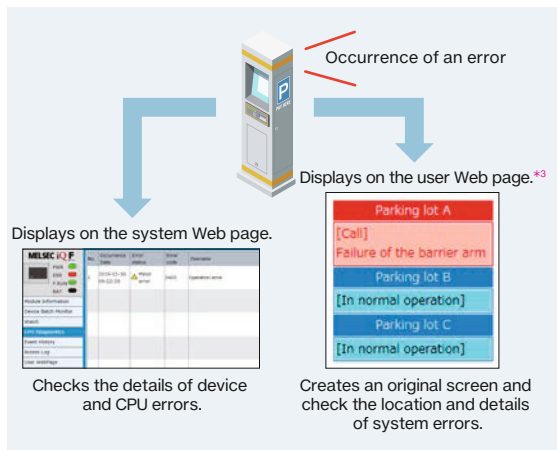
P

Occurrence of an error

Displays on the user Web page.*3

Displays on the system Web page.

MELSEC iQ-F

PWR
ERR
P.RUN
BAT

Module Information
Device Batch Monitor
Watch
CPU Diagnostics
Event History
Access Log
User WebPage

| No. | Occurrence Date | Error status | Error code | Overview |
|---|---|---|---|---|
| 1 | 2019-01-30 09:22:20 | Minor error | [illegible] | Operation error |

Parking lot A
[Call]
Failure of the barrier arm
Parking lot B
[In normal operation]
Parking lot C
[In normal operation]

Checks the details of device and CPU errors.

Creates an original screen and check the location and details of system errors.